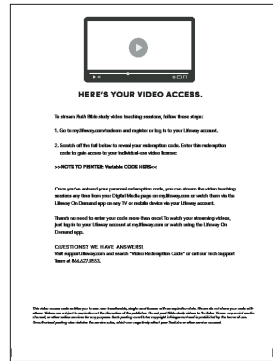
HERE'S YOUR VIDEO ACCESS.

To stream Ruth Bible study video teaching sessions, follow these steps:

1. Go to my.lifeway.com/redeem and register or log in to your Lifeway account.

2. Scratch off the foil below to reveal your redemption code. Enter this redemption code to gain access to your individual-use video license.

>>NOTE TO PRINTER: Variable CODE HERE<<

Once you've entered your personal redemption code, you can stream the video teaching sessions any time from your Digital Media page on my.lifeway.com or watch them via the Lifeway On Demand app on any TV or mobile device via your Lifeway account.

There's no need to enter your code more than once! To watch your streaming videos, just log in to your Lifeway account at my.lifeway.com or watch using the Lifeway On Demand app.

QUESTIONS? WE HAVE ANSWERS!
Visit support.lifeway.com and search "Video Redemption Code" or call our tech support team at 866.627.8553.

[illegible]